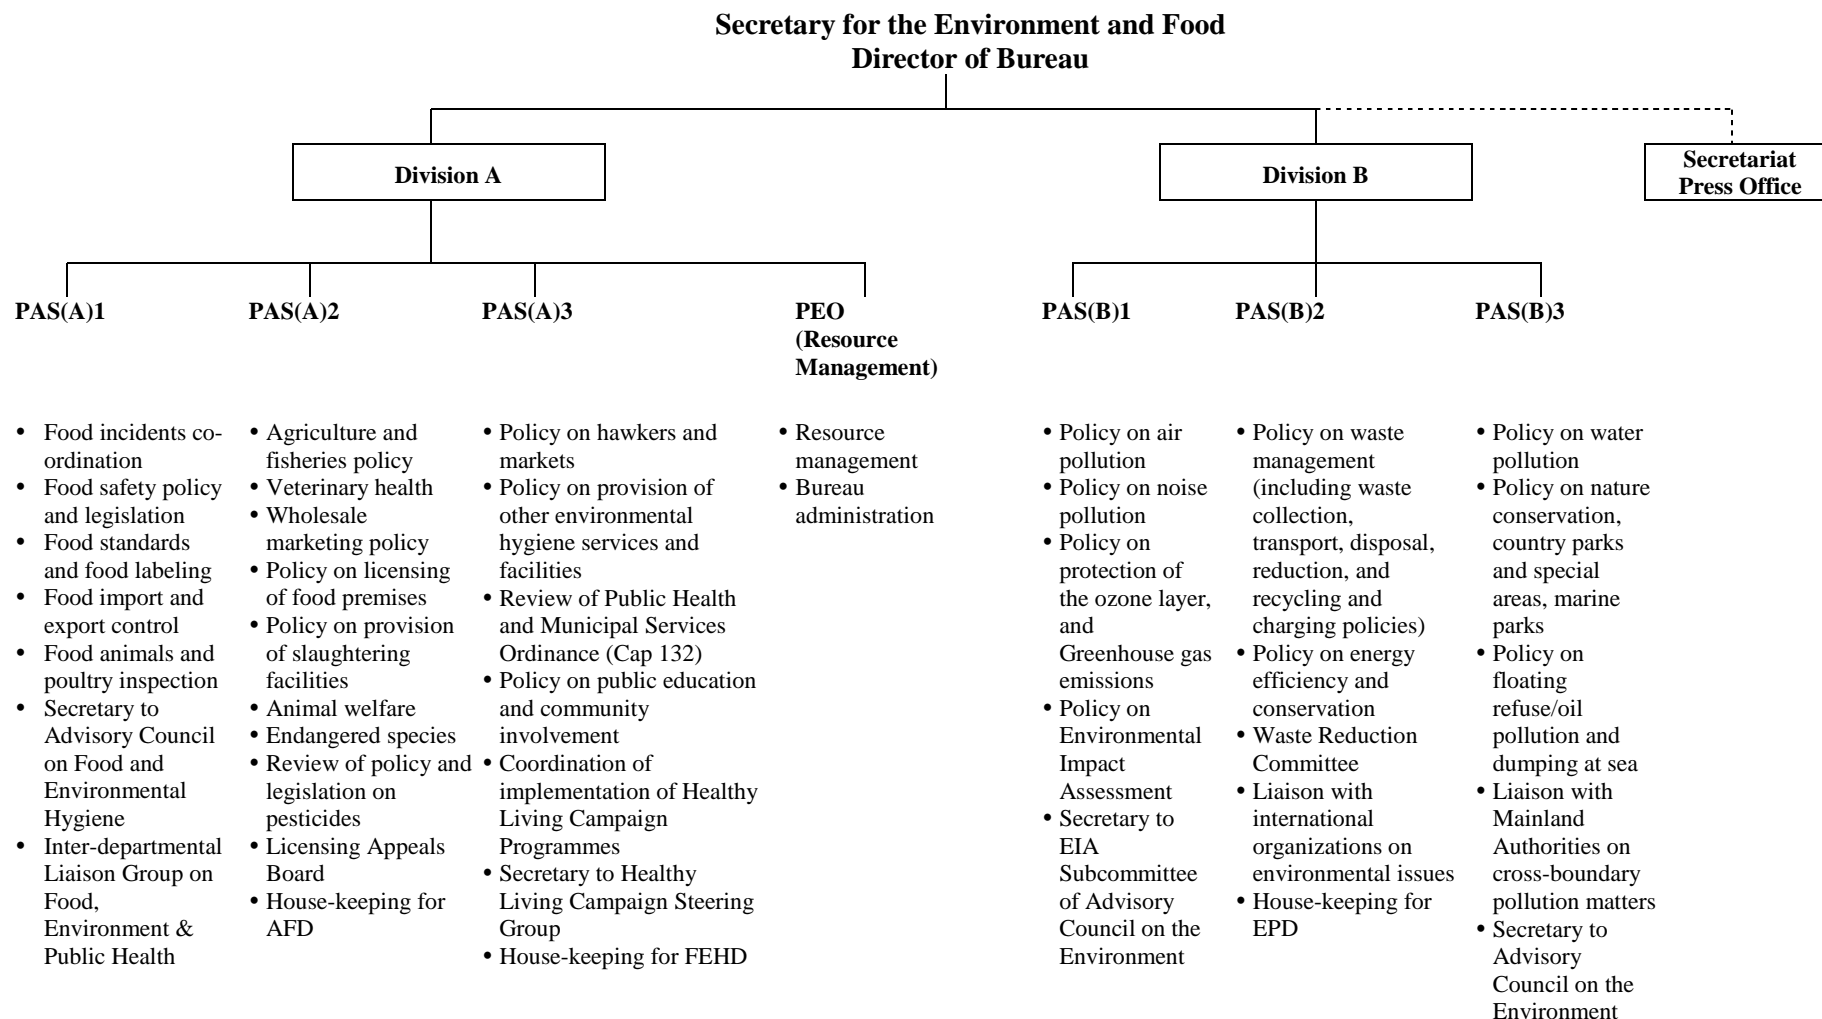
**Secretary for the Environment and Food**
**Director of Bureau**

Division A

Division B

Secretariat Press Office

PAS(A)1

- Food incidents co-ordination
- Food safety policy and legislation
- Food standards and food labeling
- Food import and export control
- Food animals and poultry inspection
- Secretary to Advisory Council on Food and Environmental Hygiene
- Inter-departmental Liaison Group on Food, Environment & Public Health

PAS(A)2

- Agriculture and fisheries policy
- Veterinary health
- Wholesale marketing policy
- Policy on licensing of food premises
- Policy on provision of slaughtering facilities
- Animal welfare
- Endangered species
- Review of policy and legislation on pesticides
- Licensing Appeals Board
- House-keeping for AFD

PAS(A)3

- Policy on hawkers and markets
- Policy on provision of other environmental hygiene services and facilities
- Review of Public Health and Municipal Services Ordinance (Cap 132)
- Policy on public education and community involvement
- Coordination of implementation of Healthy Living Campaign Programmes
- Secretary to Healthy Living Campaign Steering Group
- House-keeping for FEHD

PEO (Resource Management)

- Resource management
- Bureau administration

PAS(B)1

- Policy on air pollution
- Policy on noise pollution
- Policy on protection of the ozone layer, and Greenhouse gas emissions
- Policy on Environmental Impact Assessment
- Secretary to EIA Subcommittee of Advisory Council on the Environment

PAS(B)2

- Policy on waste management (including waste collection, transport, disposal, reduction, and recycling and charging policies)
- Policy on energy efficiency and conservation
- Waste Reduction Committee
- Liaison with international organizations on environmental issues
- House-keeping for EPD

PAS(B)3

- Policy on water pollution
- Policy on nature conservation, country parks and special areas, marine parks
- Policy on floating refuse/oil pollution and dumping at sea
- Liaison with Mainland Authorities on cross-boundary pollution matters
- Secretary to Advisory Council on the Environment